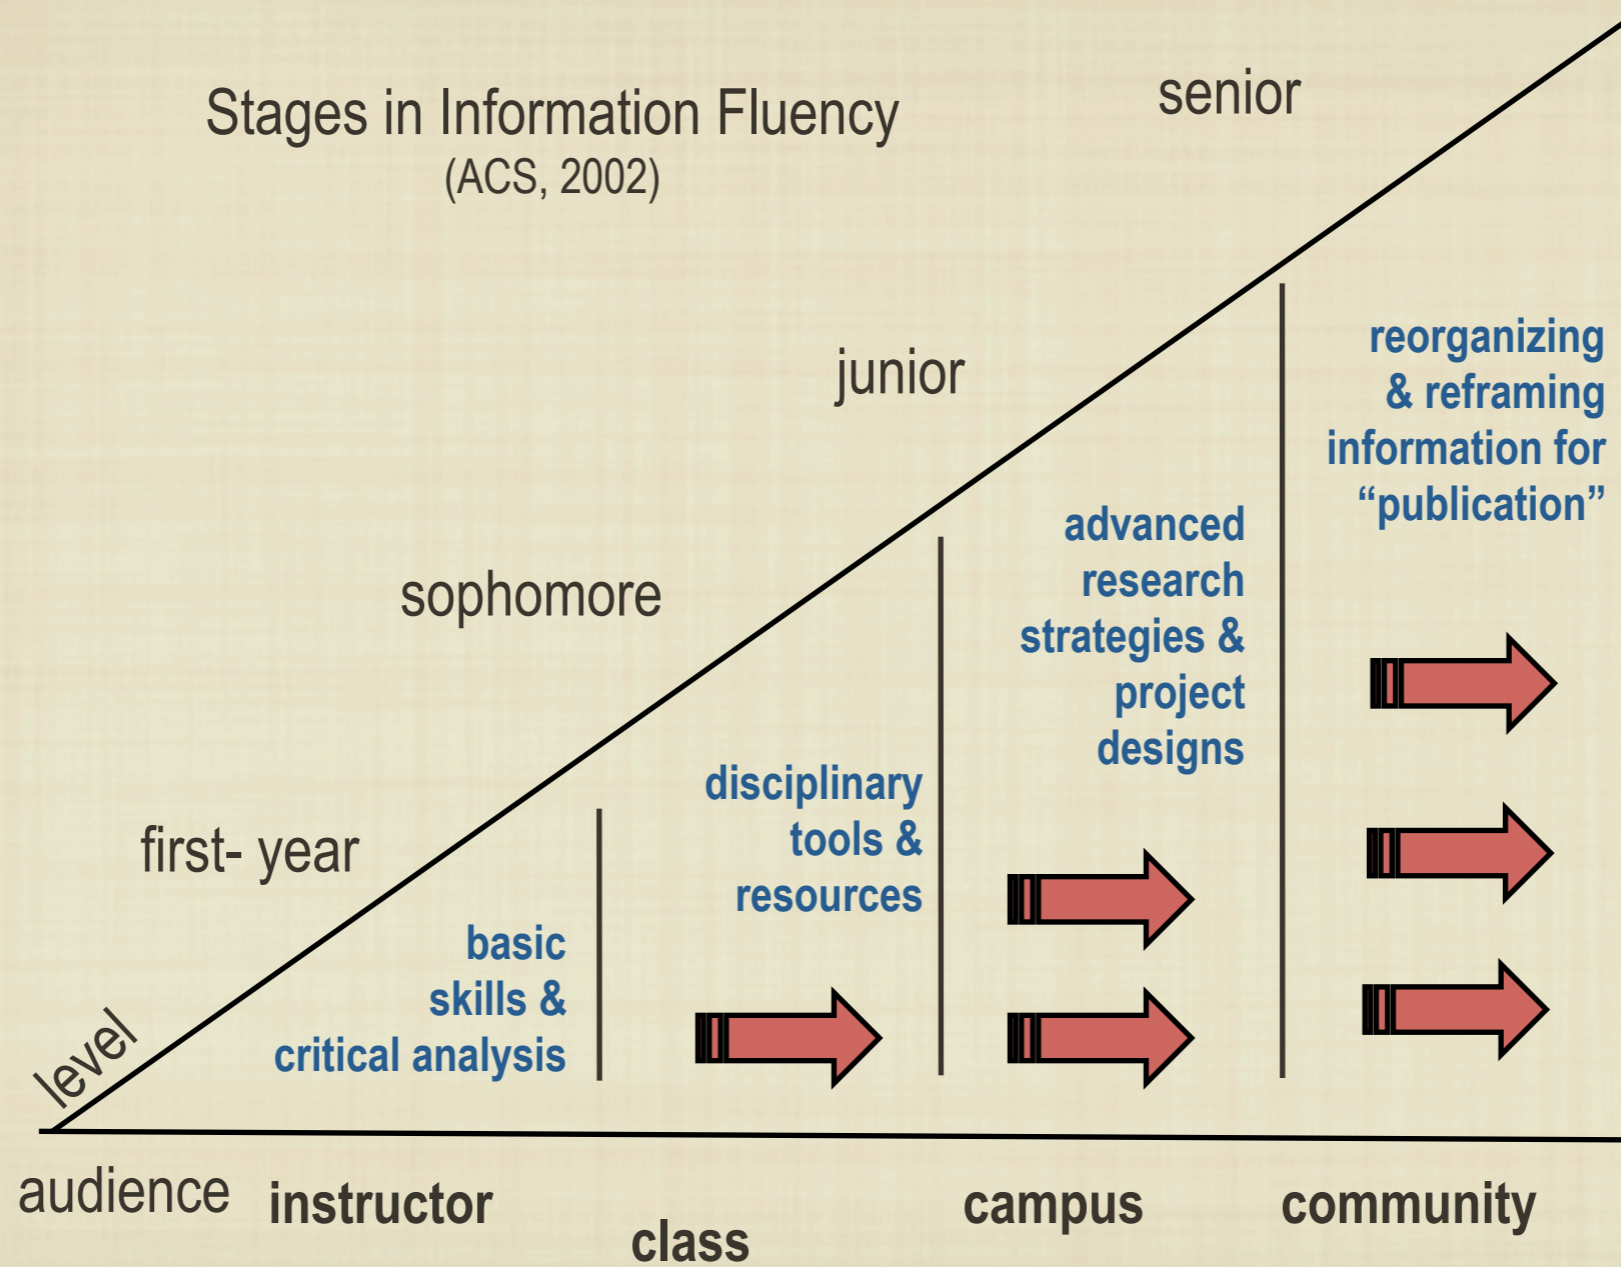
Stages in Information Fluency
(ACS, 2002)

senior

junior

sophomore

first- year

level

reorganizing & reframing information for “publication”

advanced research strategies & project designs

disciplinary tools & resources

basic skills & critical analysis

audience

instructor

class

campus

community